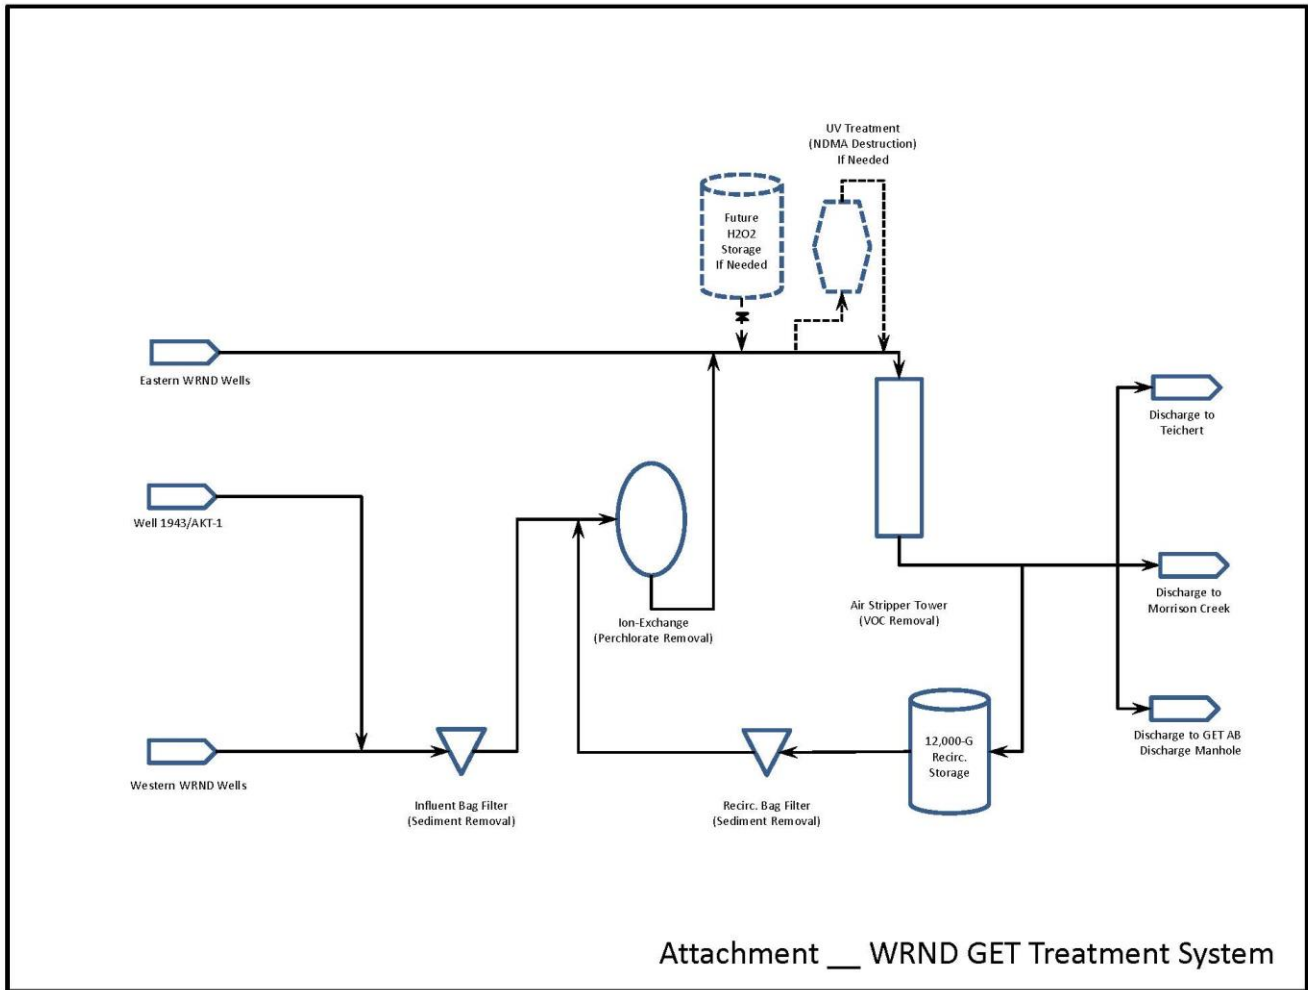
UV Treatment
(NDMA Destruction)
If Needed

Future
H2O2
Storage
If Needed

Eastern WRND Wells

Discharge to
Teichert

Well 1943/AKT-1

Discharge to
Morrison Creek

Ion-Exchange
(Perchlorate Removal)

Air Stripper Tower
(VOC Removal)

Discharge to GET AB
Discharge Manhole

12,000-G
Recirc.
Storage

Western WRND Wells

Influent Bag Filter
(Sediment Removal)

Recirc. Bag Filter
(Sediment Removal)

Attachment __ WRND GET Treatment System